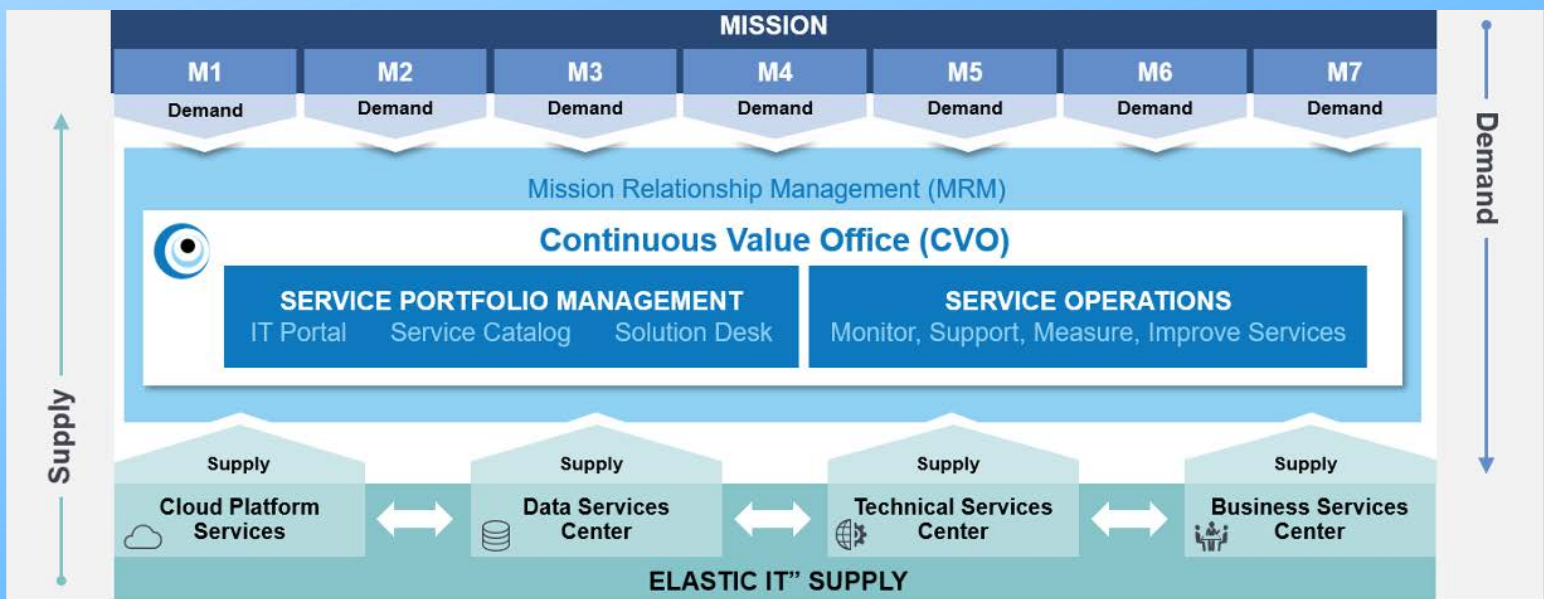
MISSION

| M1 | M2 | M3 | M4 | M5 | M6 | M7 |
|---|---|---|---|---|---|---|
| Demand | Demand | Demand | Demand | Demand | Demand | Demand |

Demand

Mission Relationship Management (MRM)

Continuous Value Office (CVO)

SERVICE PORTFOLIO MANAGEMENT
IT Portal Service Catalog Solution Desk

SERVICE OPERATIONS
Monitor, Support, Measure, Improve Services

Supply

Supply
Cloud Platform Services

Supply
Data Services Center

Supply
Technical Services Center

Supply
Business Services Center

ELASTIC IT" SUPPLY